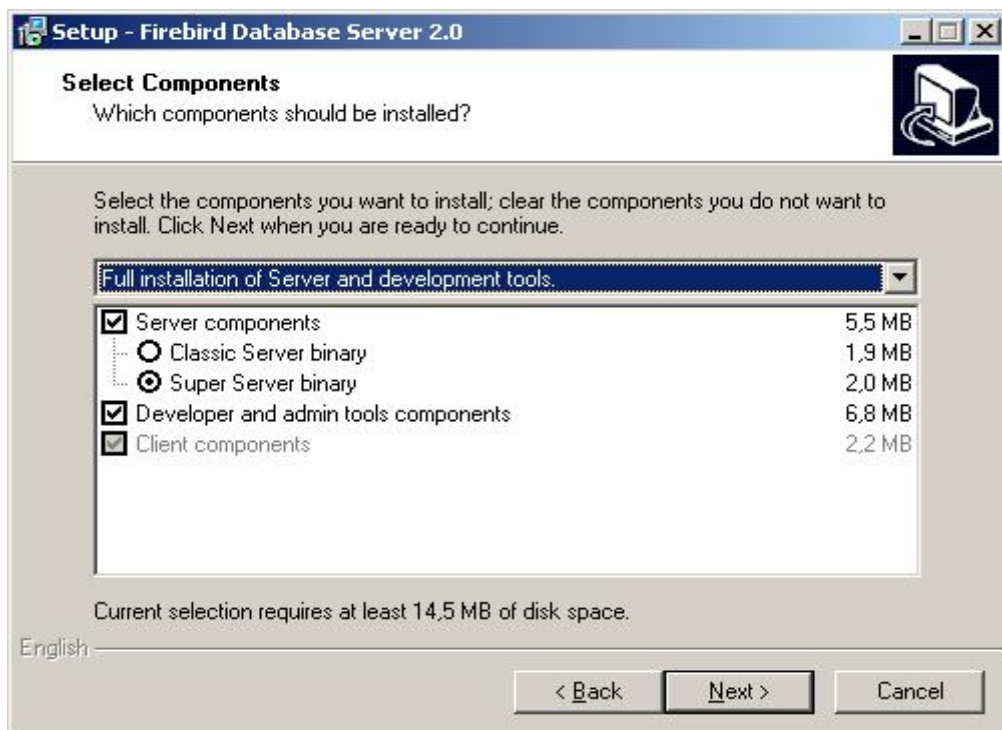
Setup - Firebird Database Server 2.0

Select Components
Which components should be installed?

Select the components you want to install; clear the components you do not want to install. Click Next when you are ready to continue.

Full installation of Server and development tools.

| | |
|---|---|
| Server components | 5,5 MB |
| Classic Server binary | 1,9 MB |
| Super Server binary | 2,0 MB |
| Developer and admin tools components | 6,8 MB |
| Client components | 2,2 MB |

Current selection requires at least 14,5 MB of disk space.

English

< Back   Next >   Cancel